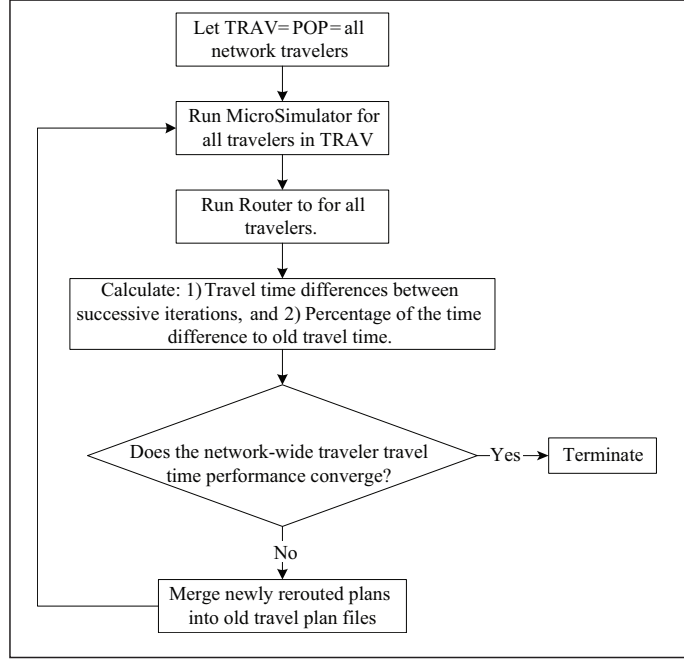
Let TRAV= POP= all network travelers

Run MicroSimulator for all travelers in TRAV

Run Router to for all travelers.

Calculate: 1) Travel time differences between successive iterations, and 2) Percentage of the time difference to old travel time.

Does the network-wide traveler travel time performance converge?

Yes

Terminate

No

Merge newly rerouted plans into old travel plan files